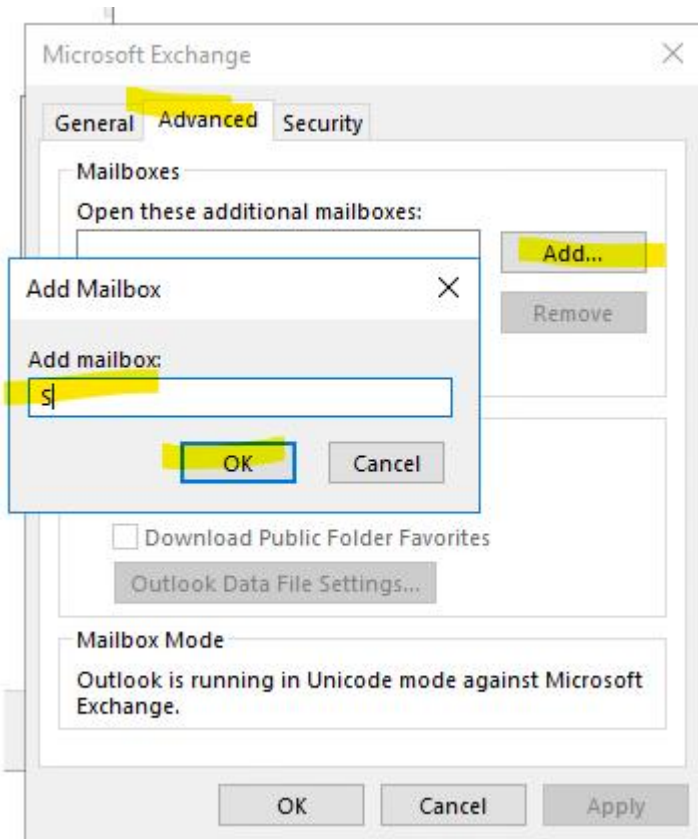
Microsoft Exchange

General Advanced Security

Mailboxes

Open these additional mailboxes:

Add...

Remove

Add Mailbox

Add mailbox:

S

OK Cancel

Download Public Folder Favorites

Outlook Data File Settings...

Mailbox Mode

Outlook is running in Unicode mode against Microsoft Exchange.

OK Cancel Apply